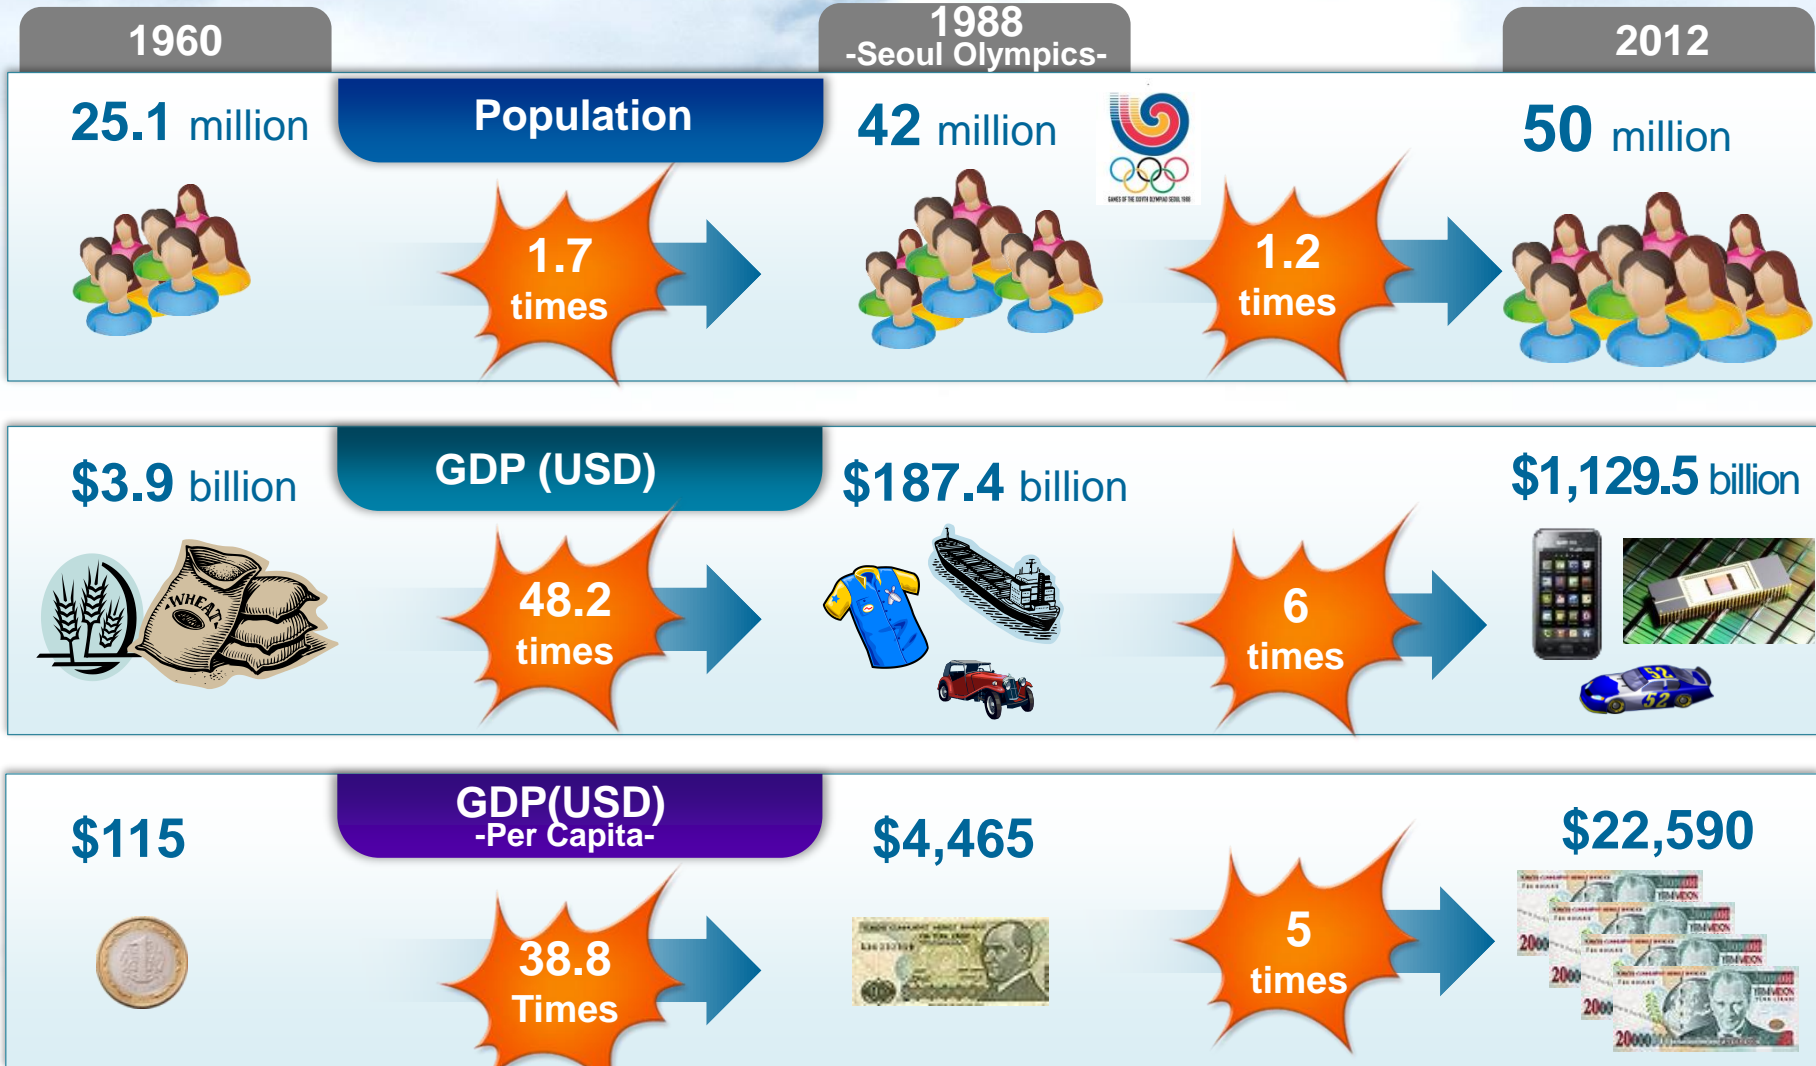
1960

1988
-Seoul Olympics-

2012

25.1 million

Population

42 million

50 million

1.7
times

1.2
times

$3.9 billion

GDP (USD)

$187.4 billion

$1,129.5 billion

WHEAT

48.2
times

6
times

52

$115

GDP(USD)
-Per Capita-

$4,465

$22,590

38.8
Times

5
times